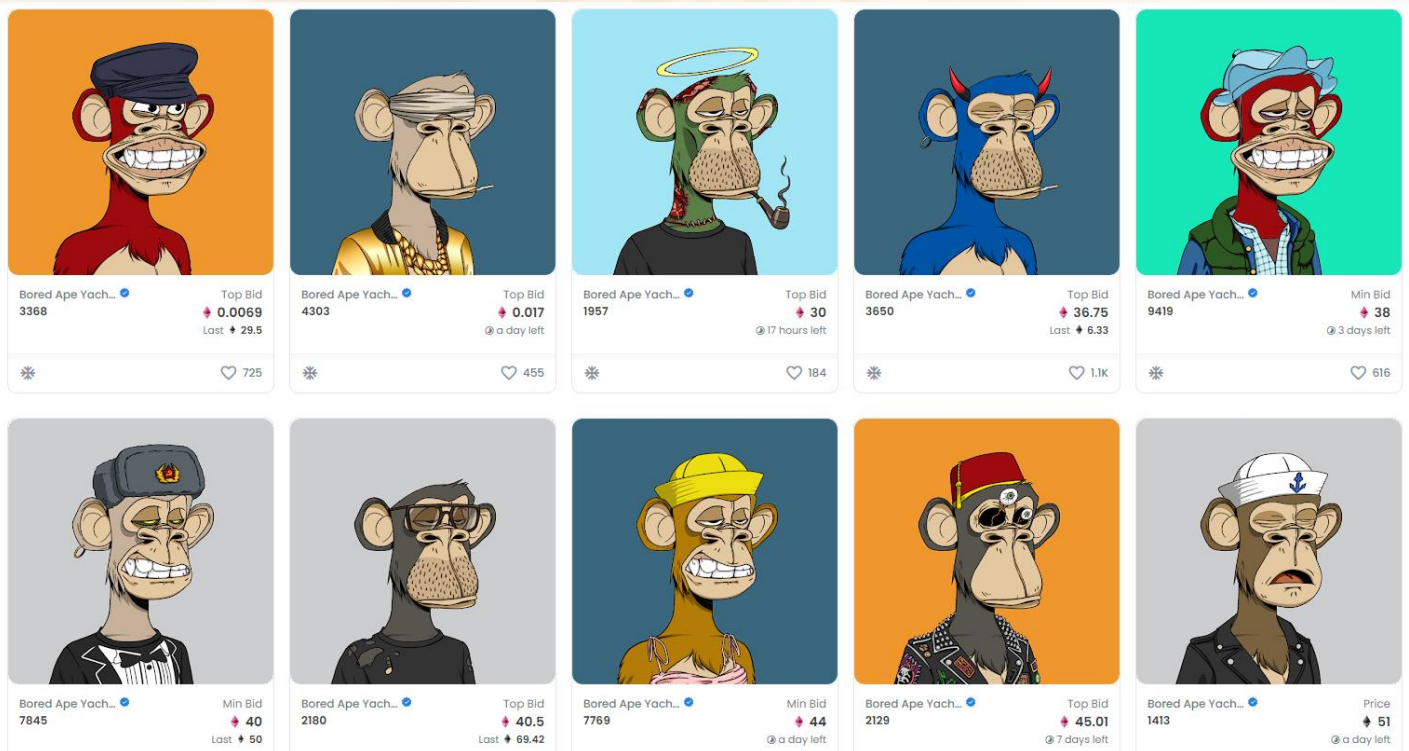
Bored Ape Yach...
3368
Top Bid
0.0069
Last 29.5
725

Bored Ape Yach...
4303
Top Bid
0.017
a day left
455

Bored Ape Yach...
1957
Top Bid
30
17 hours left
184

Bored Ape Yach...
3650
Top Bid
36.75
Last 6.33
1.1K

Bored Ape Yach...
9419
Min Bid
38
3 days left
616

Bored Ape Yach...
7845
Min Bid
40
Last 50

Bored Ape Yach...
2180
Top Bid
40.5
Last 69.42

Bored Ape Yach...
7769
Min Bid
44
a day left

Bored Ape Yach...
2129
Top Bid
45.01
7 days left

Bored Ape Yach...
1413
Price
51
a day left